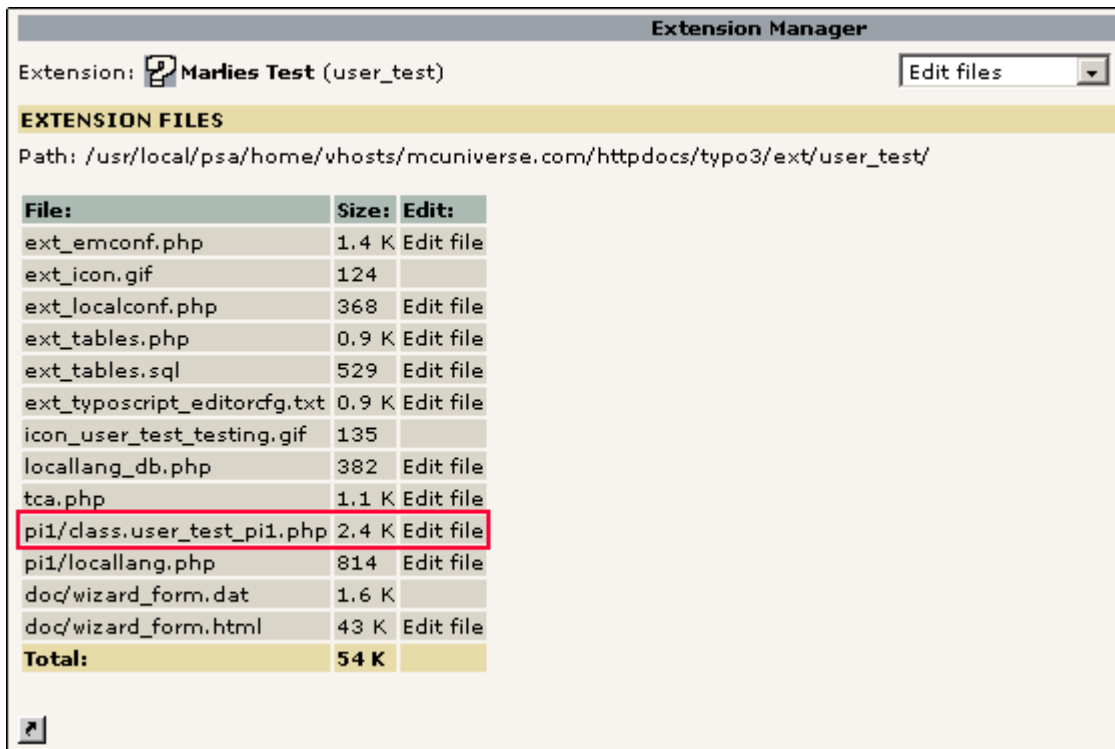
Extension Manager

Extension: Marlies Test (user_test)

Edit files

EXTENSION FILES

Path: /usr/local/psa/home/vhosts/mcuniverse.com/httpdocs/typo3/ext/user_test/

| File: | Size: | Edit: |
|---|---|---|
| ext_emconf.php | 1.4 K | Edit file |
| ext_icon.gif | 124 | |
| ext_localconf.php | 368 | Edit file |
| ext_tables.php | 0.9 K | Edit file |
| ext_tables.sql | 529 | Edit file |
| ext_typoscript_editorcfg.txt | 0.9 K | Edit file |
| icon_user_test_testing.gif | 135 | |
| locallang_db.php | 382 | Edit file |
| tca.php | 1.1 K | Edit file |
| pi1/class.user_test_pi1.php | 2.4 K | Edit file |
| pi1/locallang.php | 814 | Edit file |
| doc/wizard_form.dat | 1.6 K | |
| doc/wizard_form.html | 43 K | Edit file |
| Total: | 54 K | |